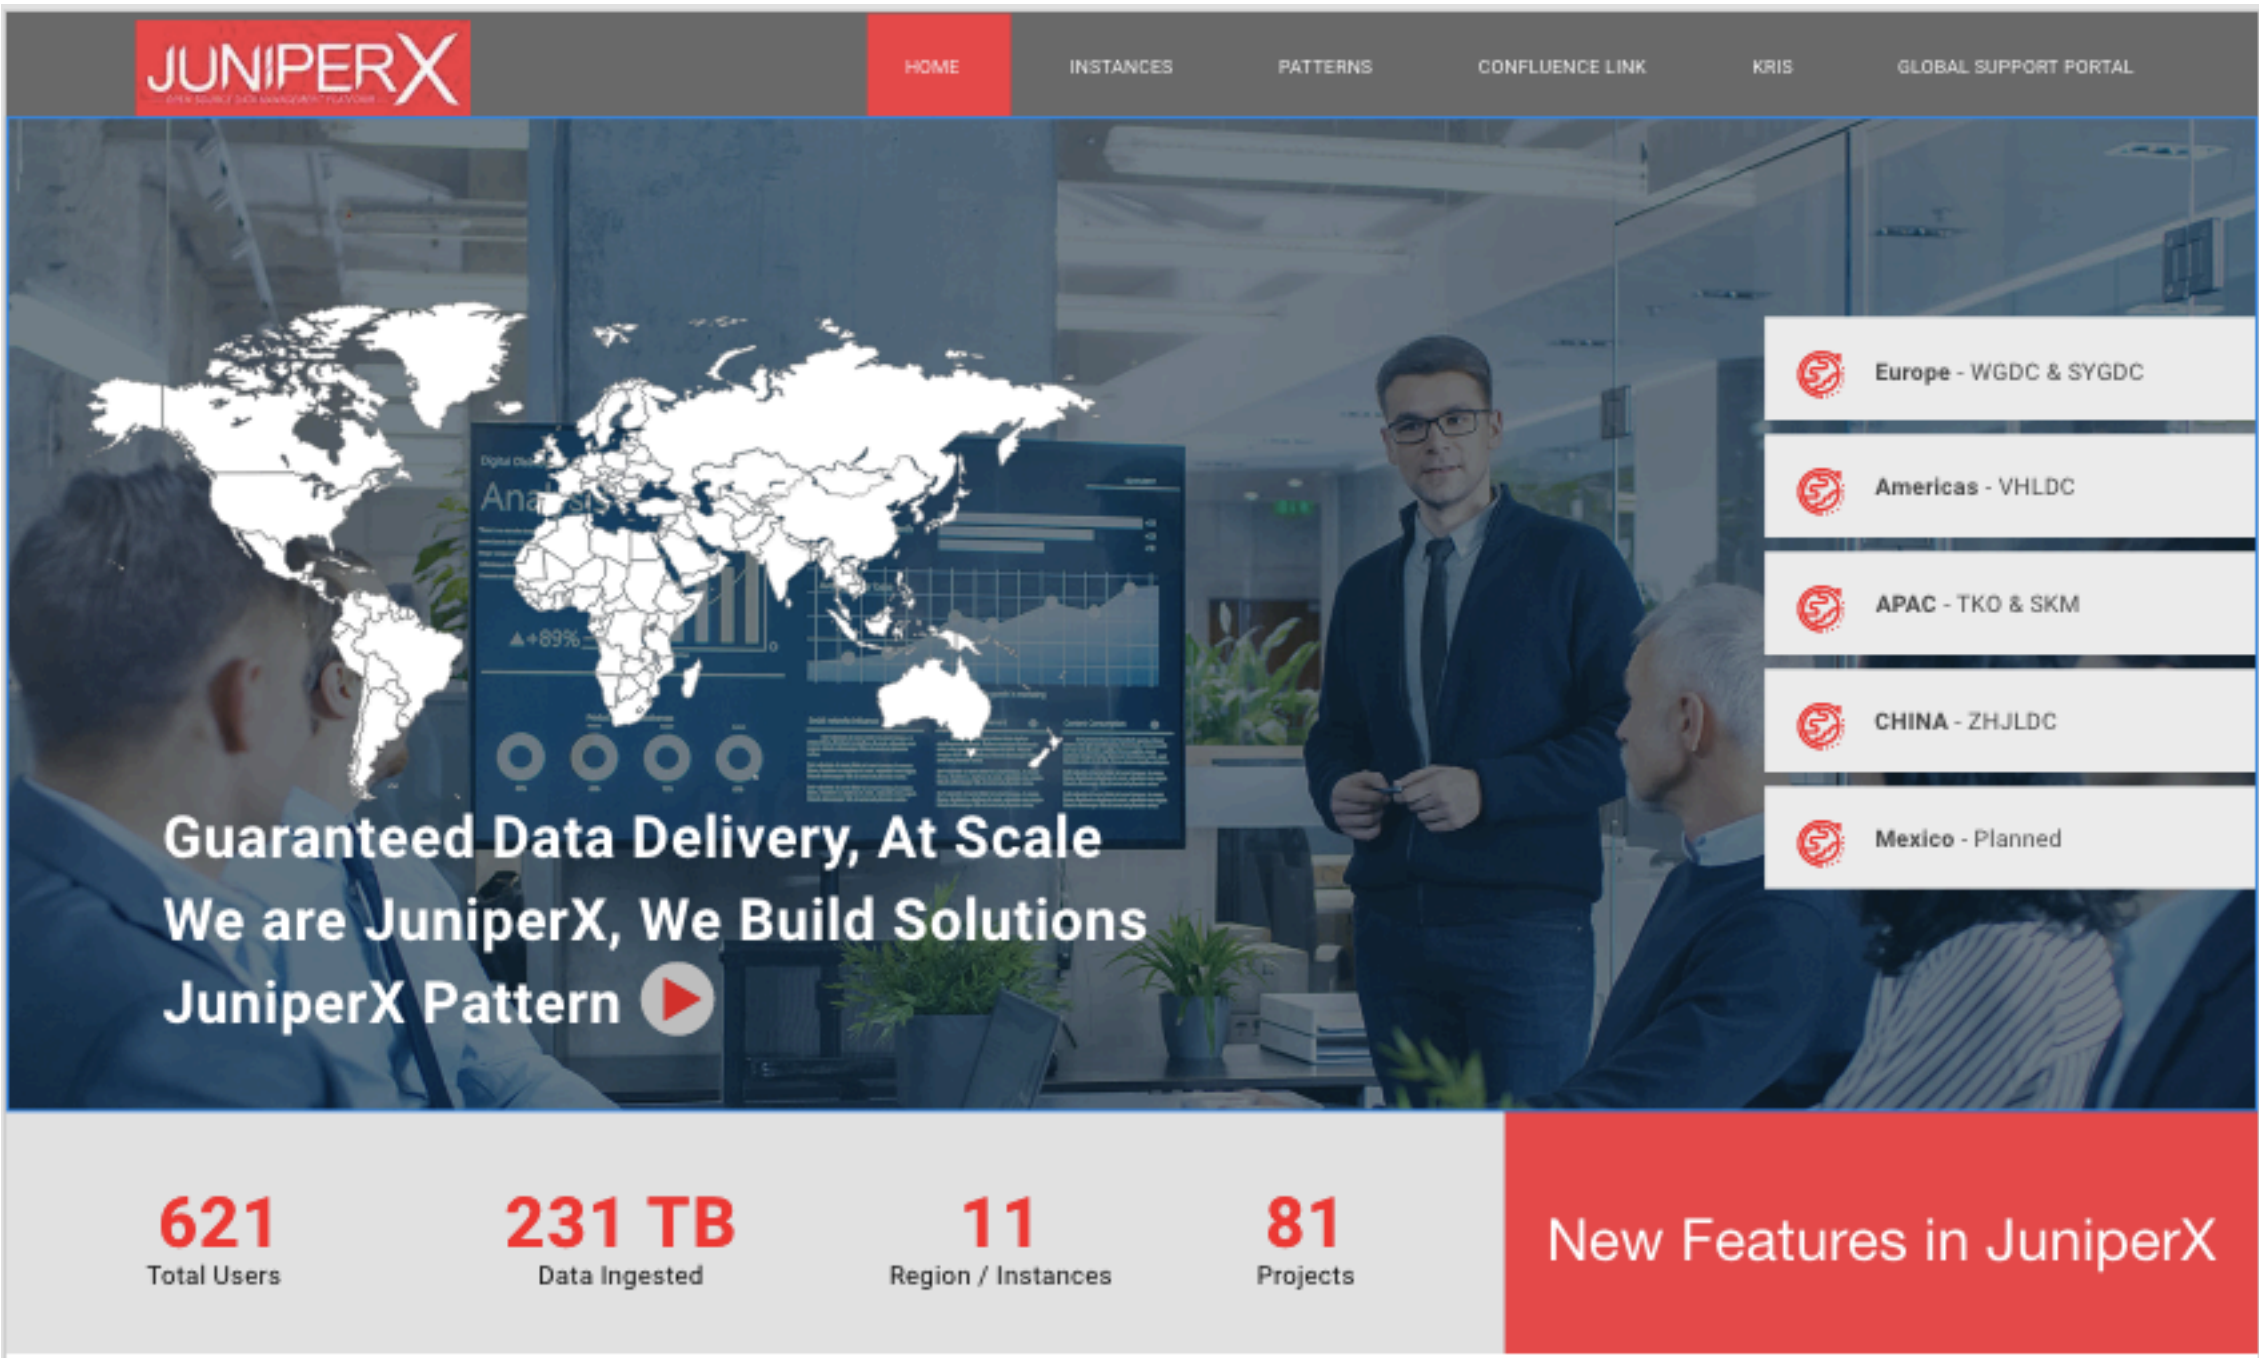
JUNIPERX
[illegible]

HOME INSTANCES PATTERNS CONFLUENCE LINK KRIS GLOBAL SUPPORT PORTAL

Europe - WGDC & SYGDC

Americas - VHLDC

APAC - TKO & SKM

CHINA - ZHJLDC

Mexico - Planned

Analysis

+89%

Guaranteed Data Delivery, At Scale
We are JuniperX, We Build Solutions
JuniperX Pattern

621
Total Users

231 TB
Data Ingested

11
Region / Instances

81
Projects

New Features in JuniperX